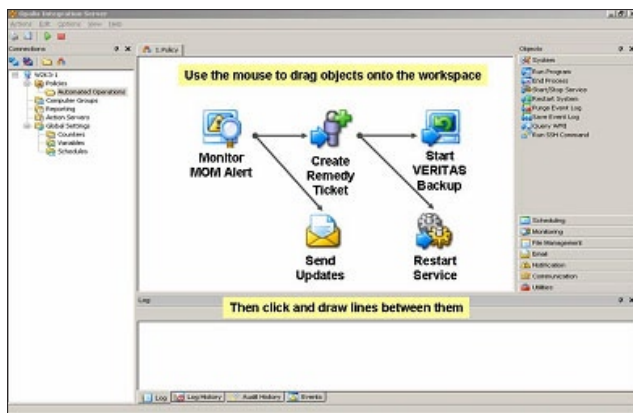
Opalis Integration Server
Actions Edit Options View Help

Connections
WDICI-1
Policies
Automated Operations
Computer Groups
Reporting
Action Servers
Global Settings
Counters
Variables
Schedules

1.Policy

Use the mouse to drag objects onto the workspace

Monitor MOM Alert

Create Remedy Ticket

Start VERITAS Backup

Send Updates

Restart Service

Objects
System
Run Program
End Process
Start/Stop Service
Restart System
Purge Event Log
Save Event Log
Query WMI
Run SSH Command

Scheduling
Monitoring
File Management
Email
Notification
Communication
Utilities

Log

Then click and draw lines between them

Log
Log History
Audit History
Events